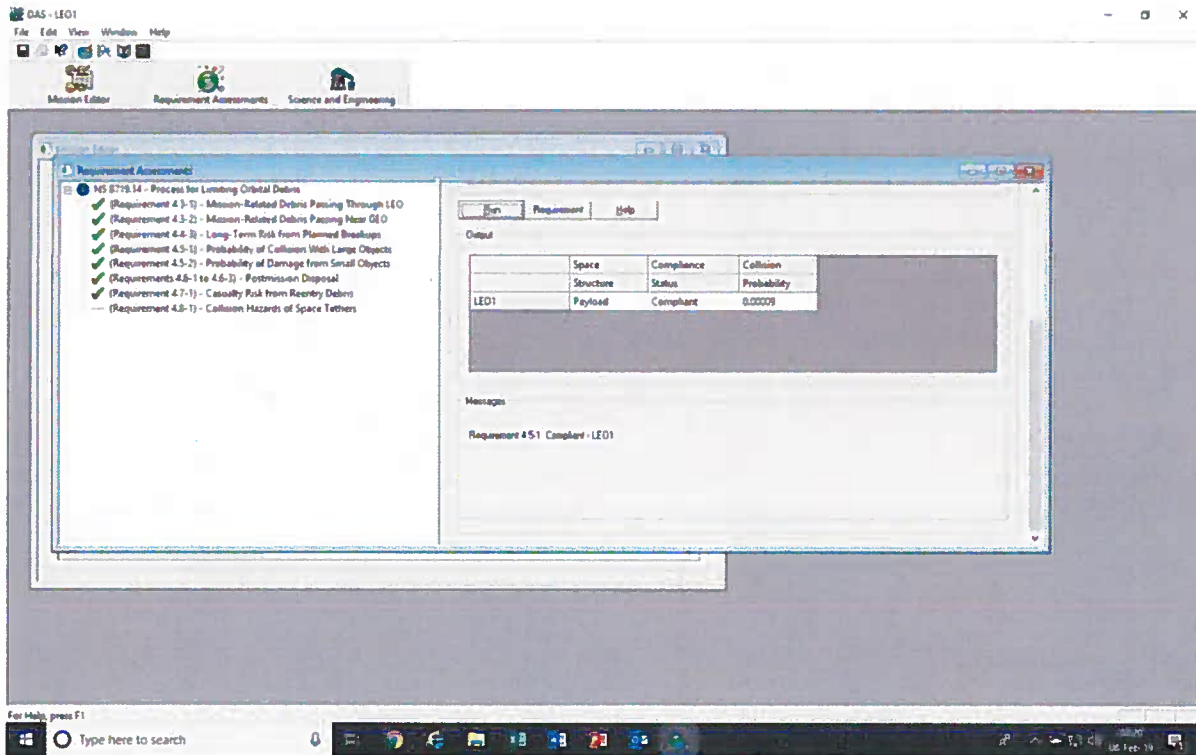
DAS - LEO1

File Edit View Window Help

Mission Editor Requirement Assessments Science and Engineering

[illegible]

Requirement Assessments

NS 8719.14 - Process for Limiting Orbital Debris
(Requirement 4.3-1) - Mission-Related Debris Passing Through LEO
(Requirement 4.3-2) - Mission-Related Debris Passing Near GEO
(Requirement 4.4-3) - Long-Term Risk from Planned Breakups
(Requirement 4.5-1) - Probability of Collision With Large Objects
(Requirement 4.5-2) - Probability of Damage from Small Objects
(Requirements 4.6-1 to 4.6-3) - Postmission Disposal
(Requirement 4.7-1) - Casualty Risk from Reentry Debris
(Requirement 4.8-1) - Collision Hazards of Space Tethers

Run Requirement Help

Output

| | Space Structure | Compliance Status | Collision Probability |
|---|---|---|---|
| LEO1 | Payload | Compliant | 0.00009 |

Messages

Requirement 4.5-1: Compliant - LEO1

For Help, press F1

Type here to search